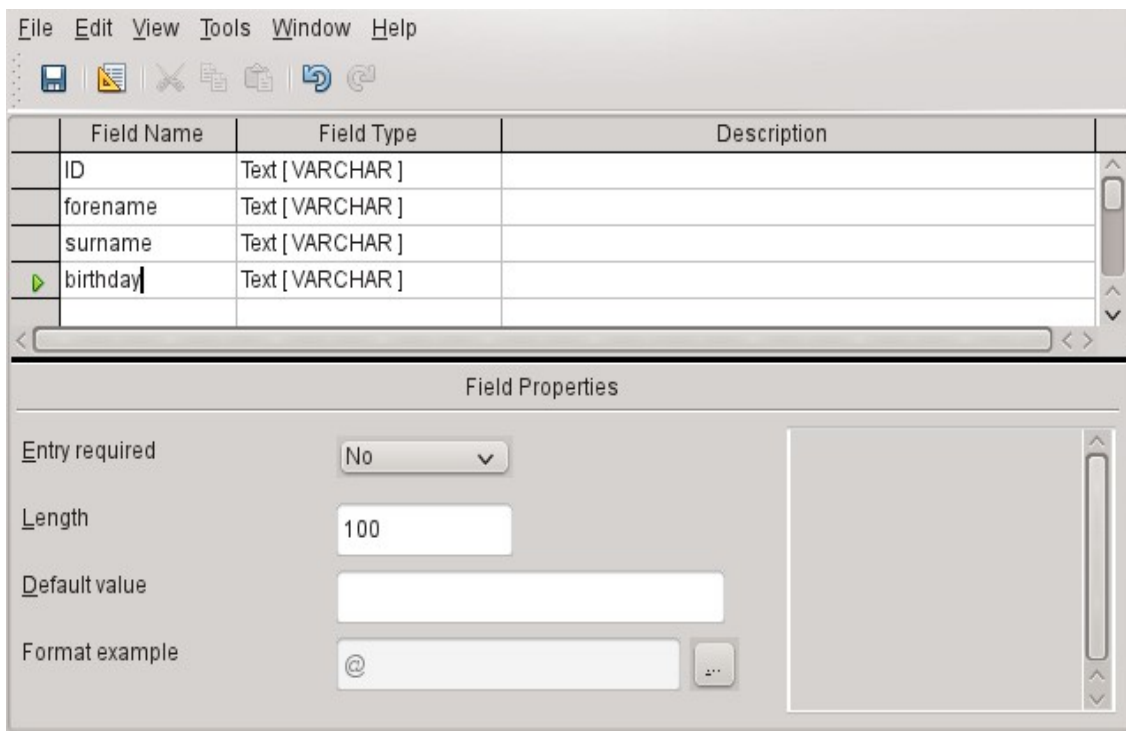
File Edit View Tools Window Help

| Field Name | Field Type | Description |
|---|---|---|
| ID | Text [ VARCHAR ] | |
| forename | Text [ VARCHAR ] | |
| surname | Text [ VARCHAR ] | |
| birthday | Text [ VARCHAR ] | |

Field Properties

Entry required No

Length 100

Default value

Format example @ ...